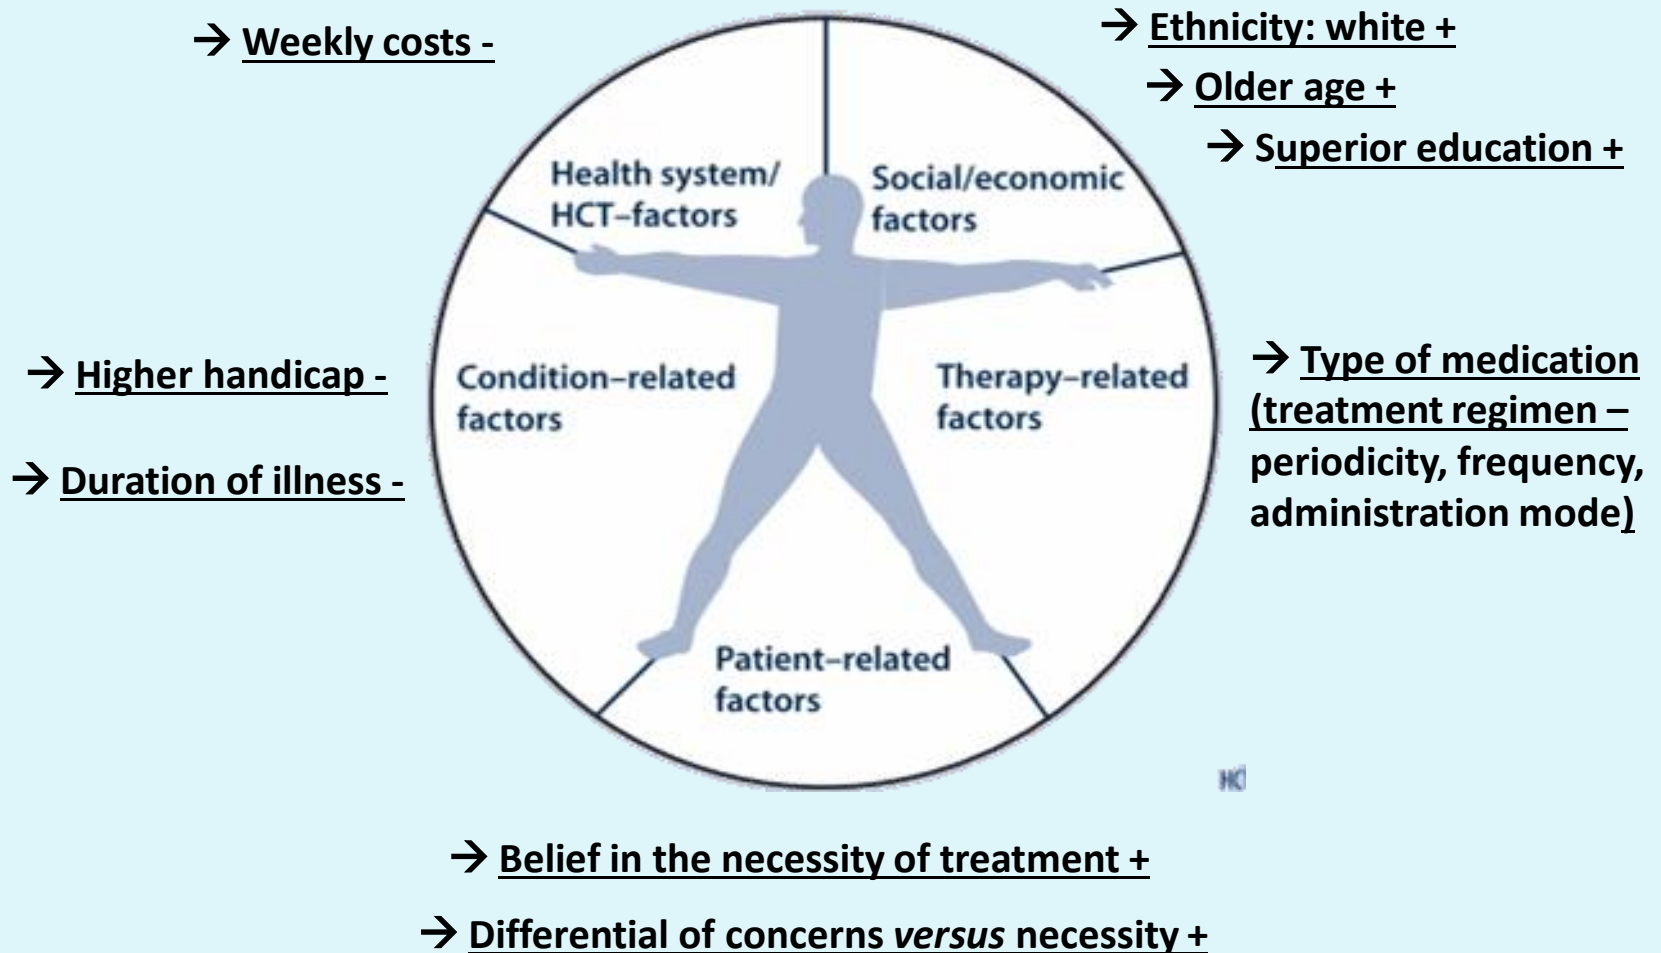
→ Weekly costs -

→ Ethnicity: white +

→ Older age +

→ Superior education +

Health system/ HCT–factors

Social/economic factors

→ Higher handicap -

→ Duration of illness -

Condition–related factors

Therapy–related factors

→ Type of medication (treatment regimen – periodicity, frequency, administration mode)

Patient–related factors

HC

→ Belief in the necessity of treatment +

→ Differential of concerns *versus* necessity +